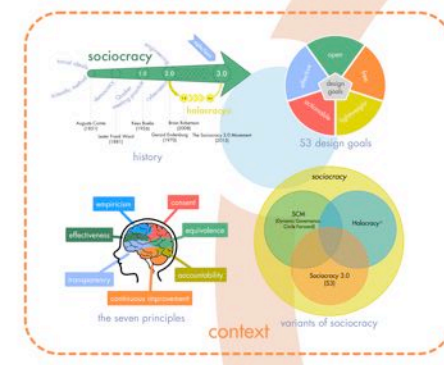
sociocracy
1.0
2.0
3.0
holacracy
Auguste Comte (1851)
Lester Frank Ward (1881)
Kees Boeke (1926)
Gerard Endenburg (1970)
Brian Robertson (2008)
The Sociocracy 3.0 Movement (2015)
history

open
lean
lightweight
actionable
effective
design goals
S3 design goals

empiricism
consent
effectiveness
equivalence
transparency
accountability
continuous improvement
the seven principles

sociocracy
SCM (Dynamic Governance Circle Forward)
Holacracy
Sociocracy 3.0 (S3)
variants of sociocracy

context